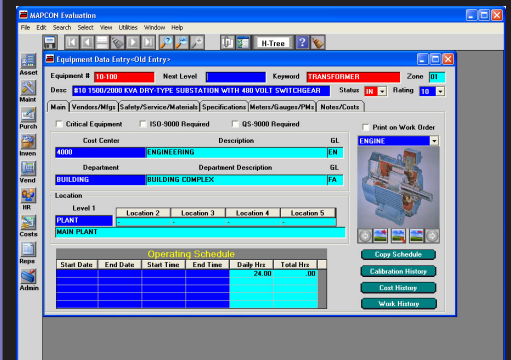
MAPCON Evaluation

File Edit Search Select View Utilities Window Help

H-Tree

Asset
Maint
Purch
Inven
Vend
HR
Costs
Reps
Admin

Equipment Data Entry<Old Entry>

Equipment # 10-100 Next Level Keyword TRANSFORMER Zone 01

Desc 810 1500/2000 KVA DRY-TYPE SUBSTATION WITH 480 VOLT SWITCHGEAR Status IN Rating 10

Main Vendors/Mfgs Safety/Service/Materials Specifications Meters/Gauges/PMs Notes/Costs

Critical Equipment ISO-9000 Required QS-9000 Required Print on Work Order

| Cost Center | Description | GL |
|---|---|---|
| 4000 | ENGINEERING | EN |

| Department | Department Description | GL |
|---|---|---|
| BUILDING | BUILDING COMPLEX | FA |

ENGINE

Location

| Level 1 | Location 2 | Location 3 | Location 4 | Location 5 |
|---|---|---|---|---|
| PLANT | - | - | - | - |

MAIN PLANT

Operating Schedule

| Start Date | End Date | Start Time | End Time | Daily Hrs | Total Hrs |
|---|---|---|---|---|---|
| | | | | 24.00 | .00 |

Copy Schedule
Calibration History
Cost History
Work History